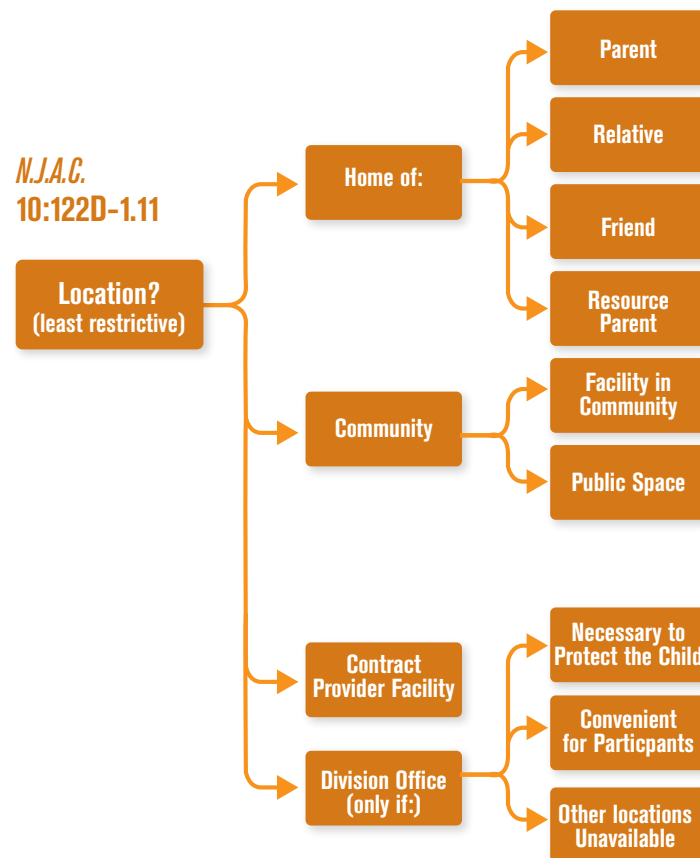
N.J.A.C.
10:122D-1.11

Location?
(least restrictive)

Home of:

Parent

Relative

Friend

Resource Parent

Community

Facility in Community

Public Space

Contract Provider Facility

Division Office (only if:)

Necessary to Protect the Child

Convenient for Particpants

Other locations Unavailable